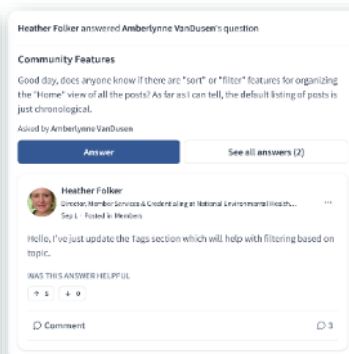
Heather Folker answered Amberlynne VanDusen's question

Community Features

Good day, does anyone know if there are "sort" or "filter" features for organizing the "Home" view of all the posts? As far as I can tell, the default listing of posts is just chronological.

Asked by Amberlynne VanDusen

Answer

See all answers (2)

Heather Folker

Director, Member Services & Credentialing at National Environmental Health...

Sep 1 · Posted in Members

...

Hello, I've just update the Tags section which will help with filtering based on topic.

WAS THIS ANSWER HELPFUL

↑ 1

↓ 0

Comment

3